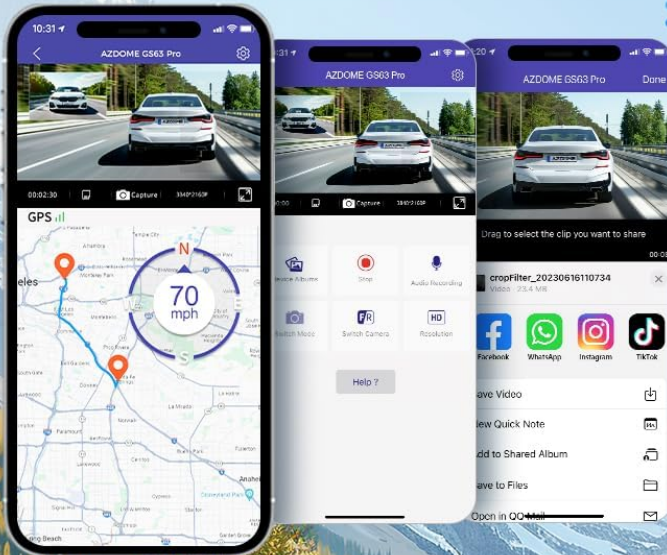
10:31

AZDOME GS63 Pro

00:02:30

Capture

3840*2160P

GPS

N

E

S

70

mph

eles

AZDOME GS63 Pro

Capture

3840*2160P

Device Albums

Stop

Audio Recording

Switch Mode

Switch Camera

Resolution

Help ?

AZDOME GS63 Pro

Done

Drag to select the clip you want to share

cropFilter_20230616110734

Video · 23.4 MB

Facebook

WhatsApp

Instagram

TikTok

ave Video

New Quick Note

dd to Shared Album

ave to Files

Open in QQ Mail